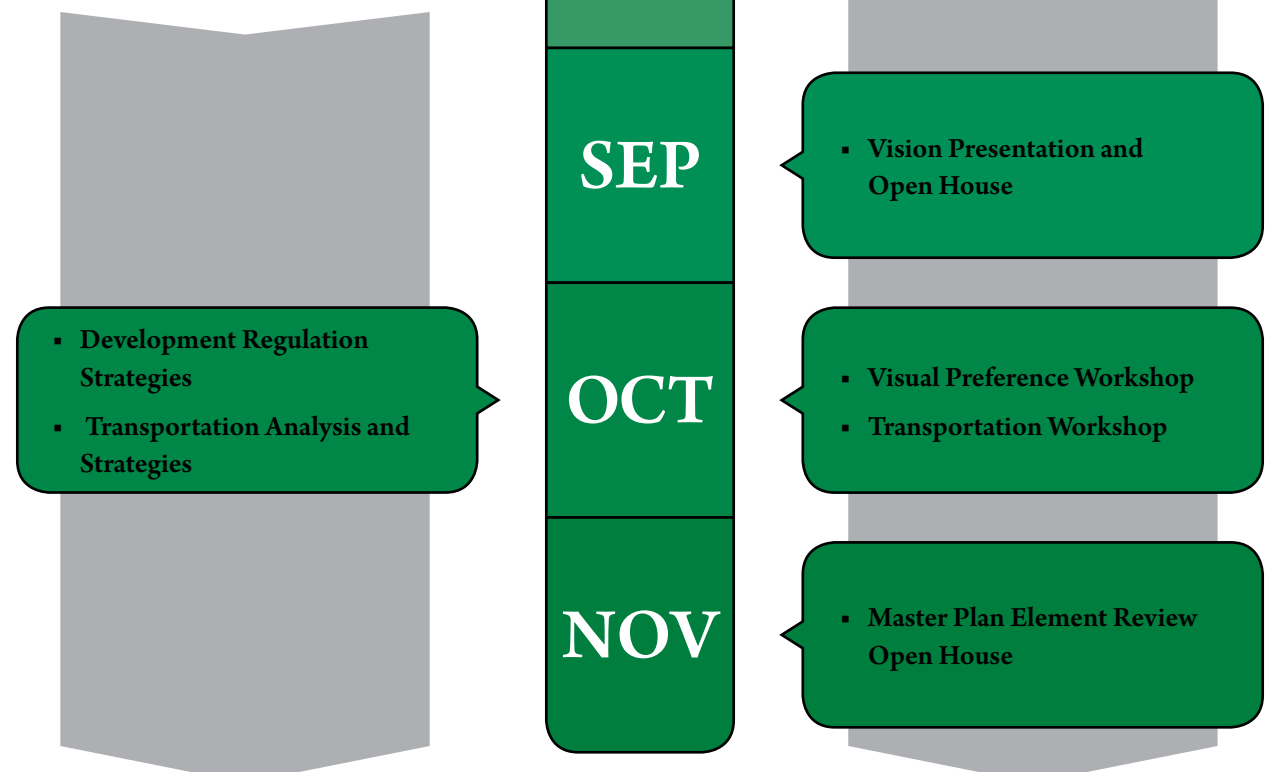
SEP

- Vision Presentation and Open House

- Development Regulation Strategies
- Transportation Analysis and Strategies

OCT

- Visual Preference Workshop
- Transportation Workshop

NOV

- Master Plan Element Review Open House